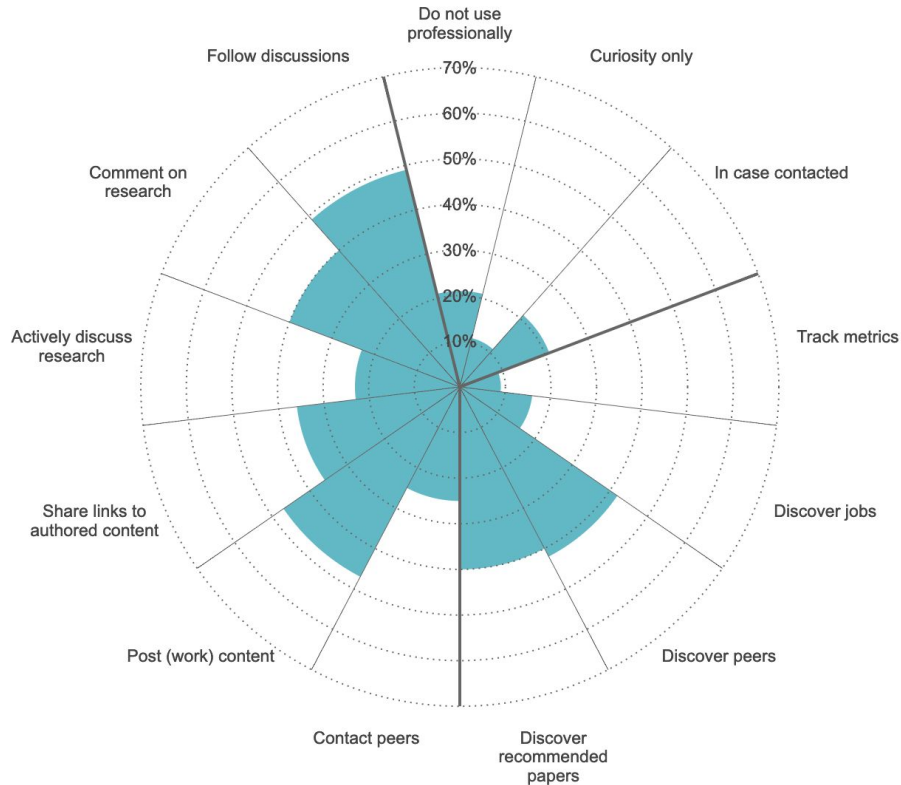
Do not use professionally

Curiosity only

In case contacted

Track metrics

Discover jobs

Discover peers

Discover recommended papers

Contact peers

Post (work) content

Share links to authored content

Actively discuss research

Comment on research

Follow discussions

70%
60%
50%
40%
30%
20%
10%